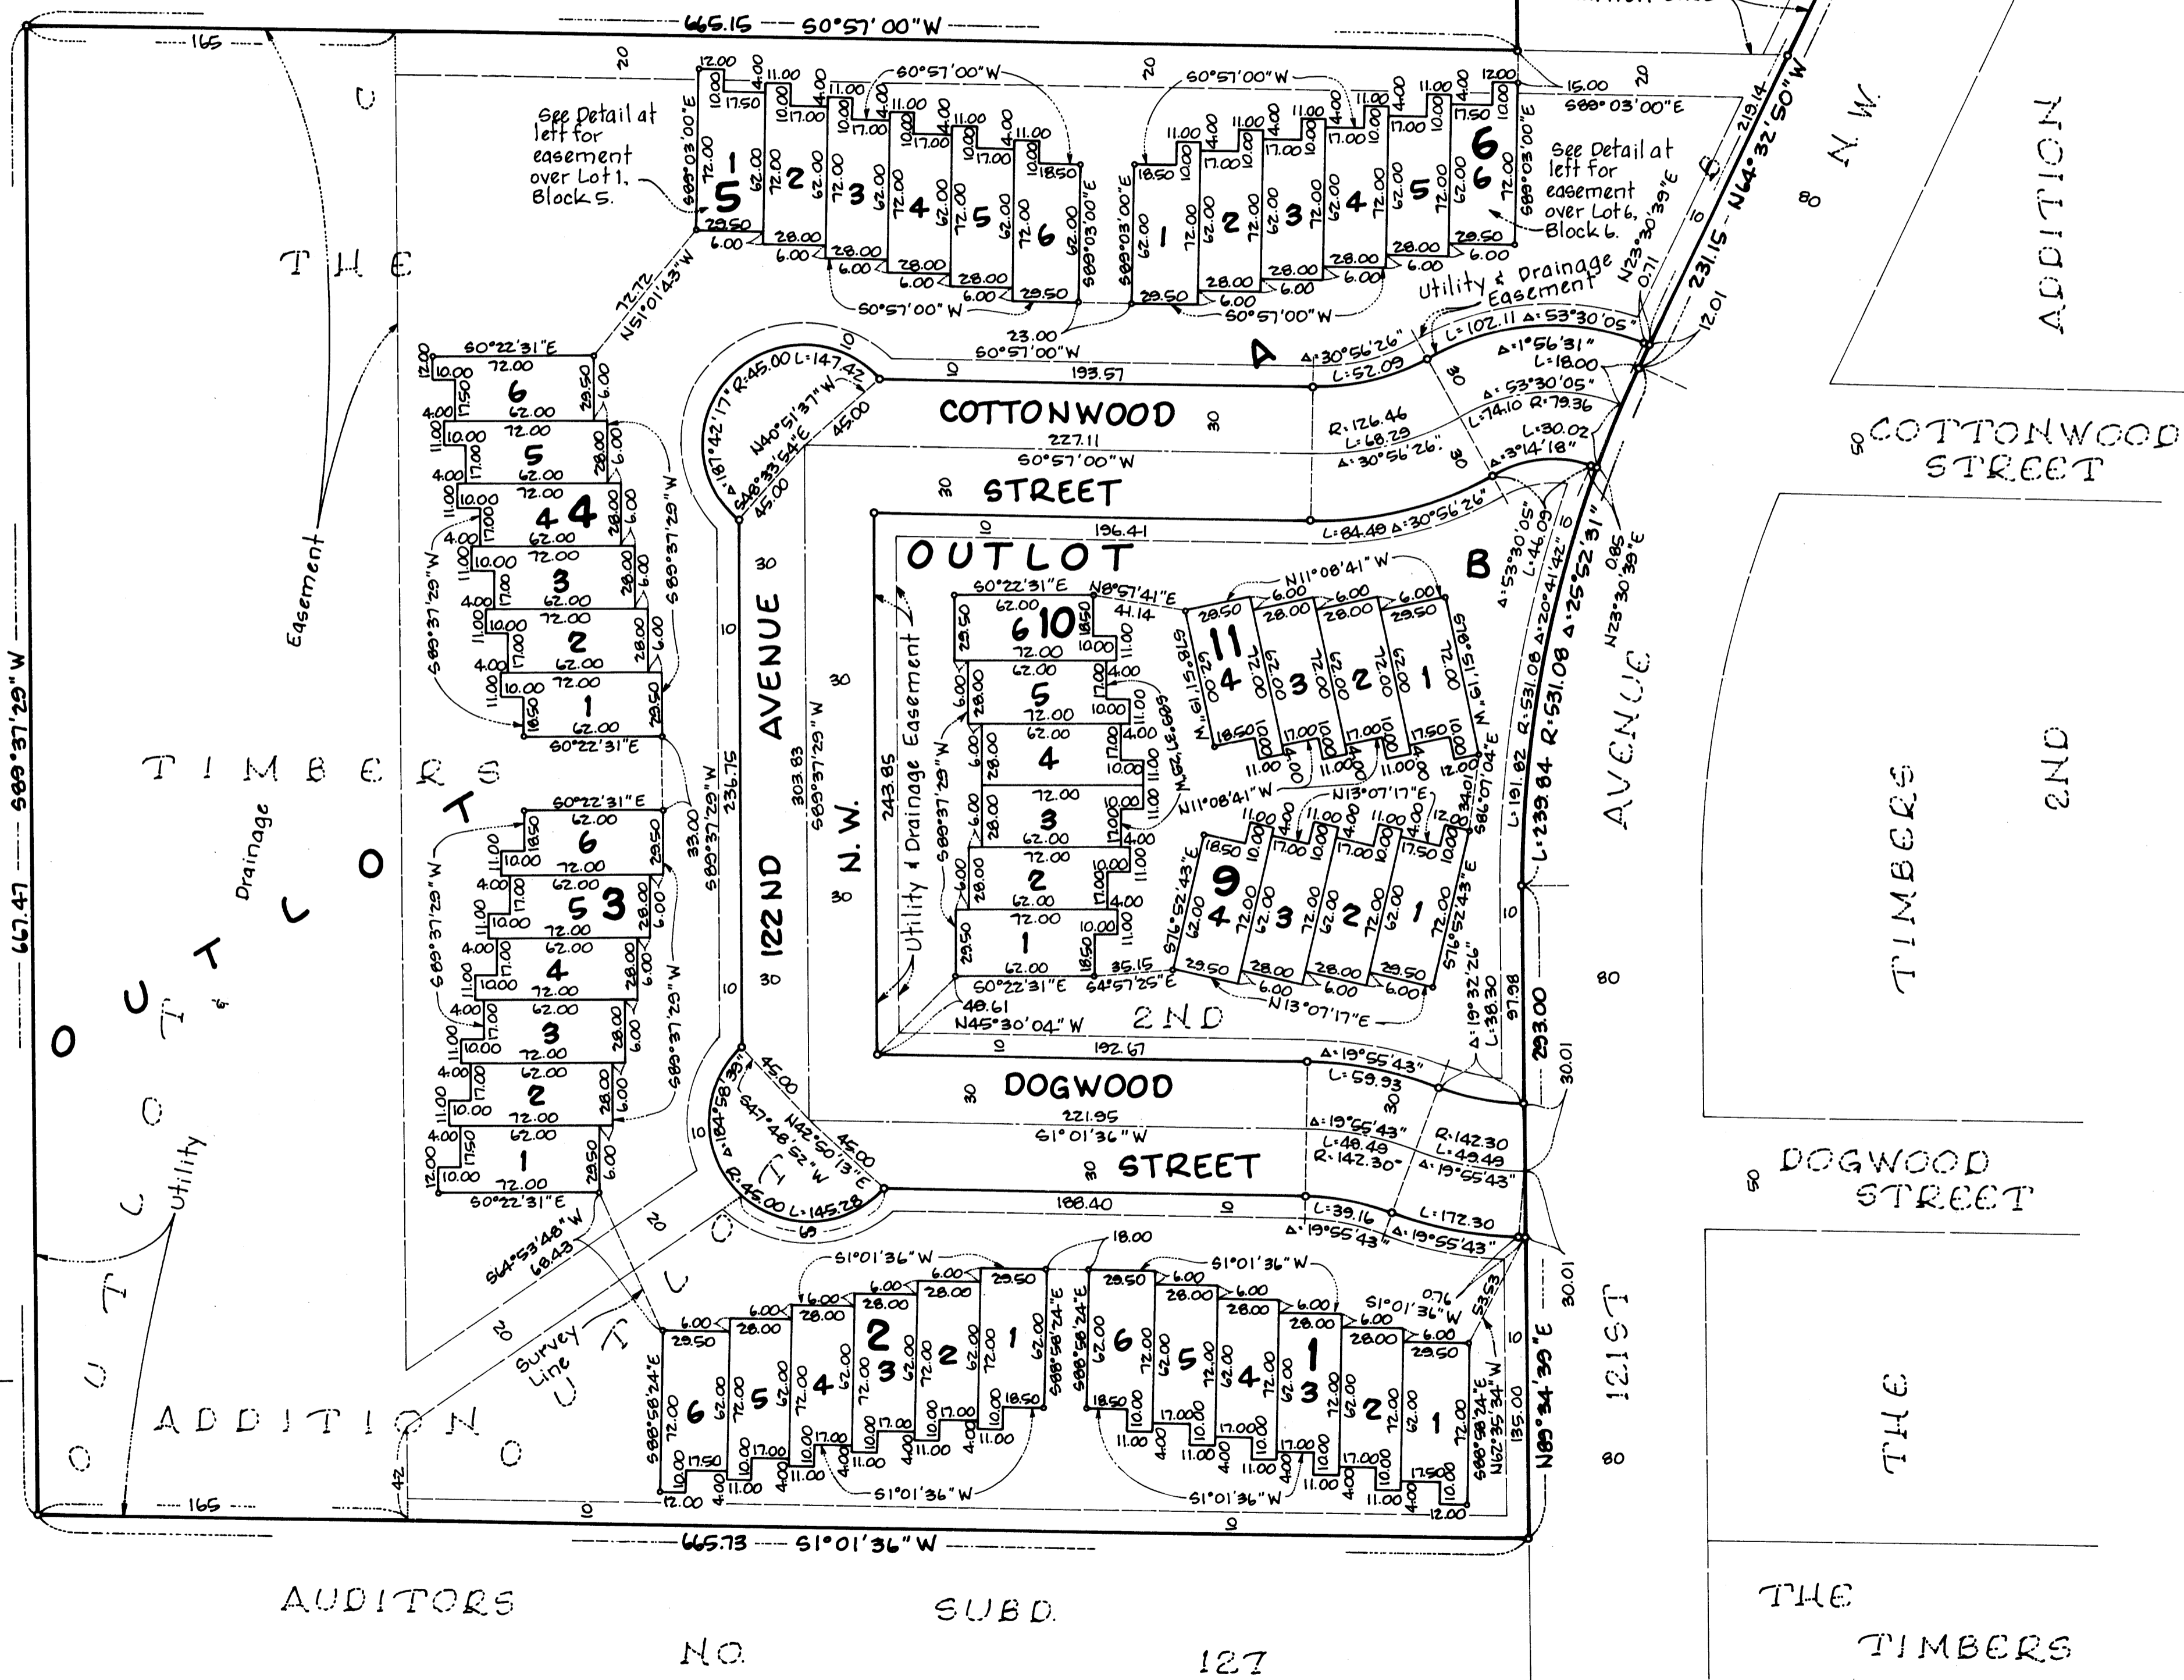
665.15 — S0°57'00"W

165

C

20

12.00 10.00 17.50 72.00 S89°03'00"E 1 5 29.50 6.00

11.00 4.00 17.00 2 62.00 28.00 6.00

11.00 4.00 10.00 17.00 3 62.00 28.00 6.00

11.00 4.00 10.00 17.00 4 72.00 28.00 6.00

11.00 4.00 10.00 17.00 5 72.00 28.00 6.00

11.00 18.50 6 72.00 62.00 S89°03'00"E 29.50

S0°57'00"W

S0°57'00"W

20

S0°57'00"W

18.50 10.00 S89°03'00"E 1 72.00 29.50

11.00 4.00 17.00 2 62.00 28.00 6.00

11.00 4.00 17.00 3 62.00 28.00 6.00

11.00 4.00 17.00 4 72.00 28.00 6.00

11.00 4.00 17.00 5 72.00 28.00 6.00

11.00 4.00 12.00 17.50 6 6 62.00 S89°03'00"E 29.50 6.00

15.00 S89°03'00"E

20

See Detail at left for easement over Lot 1, Block 5.

See Detail at left for easement over Lot 6, Block 6.

THE

72.72 N51°01'43"W

23.00

S0°57'00"W

S0°57'00"W

Utility & Drainage Easement

219.14

231.15 — N64°32'50"W

N.W.

80

N23°30'39"E 0.71

12.01

ADDITION

10

R.45.00 L.147.42

N40°51'37"W 45.00

Δ.187°42'17"

S46°33'54"E 45.00

193.57

10

Δ.30°56'26" L.52.09

L.102.11 Δ.53°30'05"

Δ.1°56'31" L.18.00

Δ.53°30'05" L.74.10 R.79.36

L.30.02 Δ.3°14'18"

COTTONWOOD

30

227.11 S0°57'00"W

R.126.46 L.68.29 Δ.30°56'26"

30 30

50 COTTONWOOD STREET

30 STREET

10 196.41

L.84.49 Δ.30°56'26"

12.00 10.00 17.50 6 72.00 62.00 29.50 6.00 S0°22'31"E

11.00 4.00 10.00 17.00 5 72.00 62.00 28.00 6.00

11.00 4.00 10.00 17.00 4 4 72.00 62.00 28.00 6.00

11.00 4.00 10.00 17.00 3 72.00 62.00 28.00 6.00

11.00 4.00 10.00 17.00 2 72.00 62.00 28.00 6.00

11.00 18.50 1 10.00 72.00 62.00 29.50 S0°22'31"E

S89°37'29"W

S89°37'29"W

S89°37'29"W

Easement

OUTLOT

S0°22'31"E N8°57'41"E 41.14

29.50 62.00 6 10 72.00 18.50 11.00 10.00

6.00 5 62.00 72.00 17.00 4.00 10.00 11.00

28.00 6.00 4 62.00 72.00 17.00 10.00 4.00

28.00 6.00 3 62.00 72.00 17.00 10.00 4.00 11.00

28.00 6.00 2 62.00 72.00 17.00 10.00 4.00 11.00

29.50 1 72.00 62.00 18.50 11.00

S0°22'31"E 35.15 S4°57'25"E

48.61 N45°30'04"W

S89°37'29"W

Utility & Drainage Easement

N87°37'29"E 603

B

N11°08'41"W

29.50 6.00 28.00 6.00 28.00 6.00 29.50

11 4 3 2 1

62.00 72.00 62.00 72.00 62.00 72.00 62.00 72.00

S89°15'19"E N89°15'19"W

18.50 10.00 11.00 4.00 17.00 10.00 11.00 17.00 11.00 4.00 17.50 10.00 12.00

N11°08'41"W N13°07'17"E

S86°07'04"E

18.50 10.00 11.00 4.00 17.00 10.00 11.00 4.00 17.00 10.00 11.00 4.00 17.50 10.00 12.00

S76°52'43"E 9 4 3 2 1 62.00 72.00 62.00 72.00 62.00 72.00 72.00

S76°52'43"E

29.50 28.00 6.00 28.00 6.00 29.50 6.00

N13°07'17"E

Δ.53°30'05" L.46.09 Δ.20°41'42" L.531.08 R.531.08 Δ.25°52'31"

L.191.82 R.531.08 L.239.84 R.531.08

N23°30'39"E 0.85

AVENUE

10

AVENUE

122ND

N.W.

303.83 S89°37'29"W

243.85

236.75

S89°37'29"W

33.00

30 10 30 30 10 30 30

TIMBERS

OUTLOT

Drainage

S0°22'31"E

18.50 10.00 11.00 6 62.00 72.00 29.50 6.00

4.00 11.00 10.00 17.00 5 3 62.00 72.00 28.00 6.00

4.00 11.00 10.00 17.00 4 62.00 72.00 28.00 6.00

4.00 11.00 10.00 17.00 3 62.00 72.00 28.00 6.00

4.00 11.00 10.00 17.00 2 62.00 72.00 28.00 6.00

4.00 12.00 10.00 17.50 1 62.00 72.00 29.50 6.00

S0°22'31"E

S89°37'29"W

S89°37'29"W

S89°37'29"W

667.47 — S89°37'29"W

2ND

10 192.67

Δ.19°32'26" L.38.30

97.98

293.00

80

Δ.19°55'43" L.59.93

30.01

DOGWOOD

30

221.95 S1°01'36"W

30

Δ.19°55'43" L.48.49 R.142.30

R.142.30 L.49.49 Δ.19°55'43"

30 STREET

188.40 10

L.39.16 Δ.19°55'43"

L.172.30 Δ.19°55'43"

50 DOGWOOD STREET

10

Δ.184°58'38" S47°48'52"W N42°50'13"E 45.00 45.00

R.45.00 L.145.28

10

Utility

S14°53'48"W 68.43

Survey Line

20

S1°01'36"W

S1°01'36"W

18.00

6.00 29.50 S88°58'24"E 6 62.00 72.00 10.00 17.50 12.00

6.00 28.00 5 62.00 72.00 10.00 17.00 4.00

6.00 28.00 4 72.00 62.00 10.00 17.00 4.00 11.00

6.00 28.00 2 3 62.00 72.00 17.00 10.00 4.00 11.00

6.00 28.00 2 72.00 62.00 10.00 17.00 4.00 11.00

29.50 1 62.00 72.00 18.50 10.00 11.00 S88°58'24"E

29.50 S88°58'24"E 6 62.00 18.50 10.00 11.00

6.00 28.00 5 62.00 72.00 17.00 10.00 4.00 11.00

6.00 28.00 4 62.00 72.00 17.00 10.00 4.00 11.00

6.00 28.00 1 3 62.00 72.00 17.00 10.00 4.00 11.00

6.00 28.00 2 62.00 72.00 17.00 10.00 4.00

6.00 29.50 1 62.00 72.00 17.50 10.00 12.00

S88°58'24"E N62°35'34"W 135.00

S1°01'36"W 0.76 53.53

S1°01'36"W S1°01'36"W

N89°34'39"E

30.01

121ST

10

80

42

165

10 10

ADDITION

665.73 — S1°01'36"W

AUDITORS

SUBD.

NO.

127

THE TIMBERS 2ND

THE

THE TIMBERS